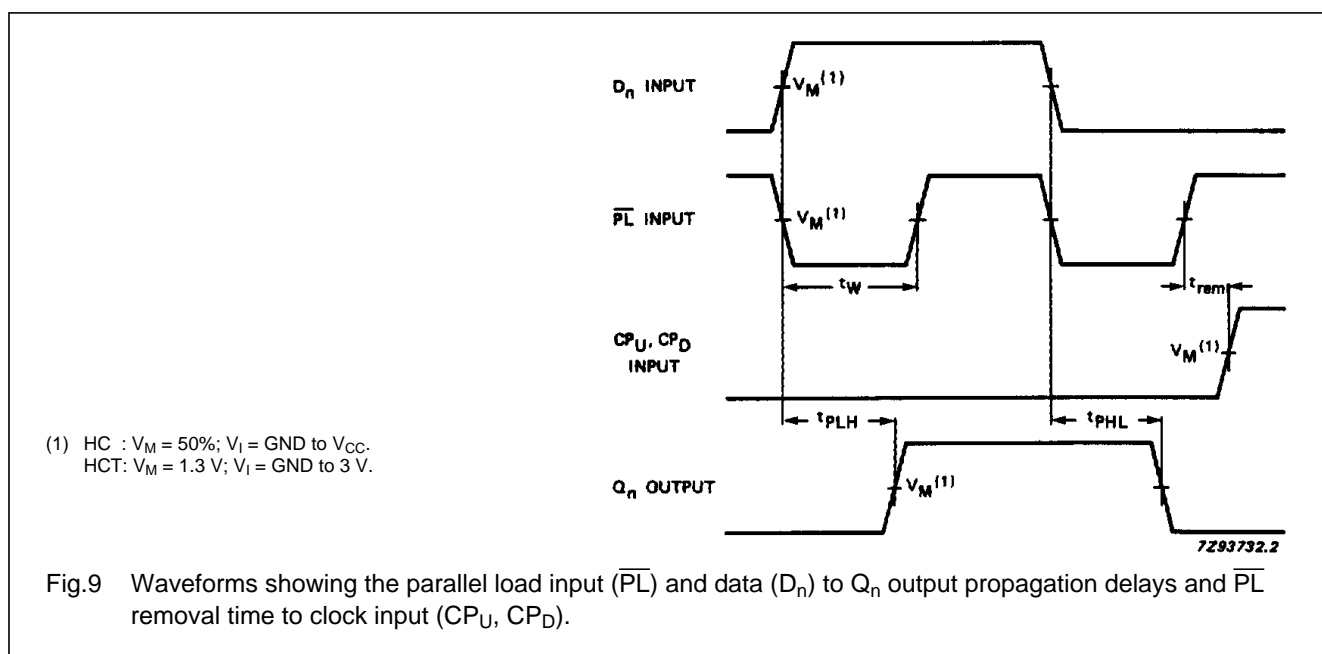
$D_n$ INPUT

$V_M^{(1)}$

$\overline{PL}$ INPUT

$V_M^{(1)}$

$t_W$

$t_{rem}$

$CP_U$, $CP_D$ INPUT

$V_M^{(1)}$

$t_{PLH}$

$t_{PHL}$

$Q_n$ OUTPUT

$V_M^{(1)}$

7Z93732.2

(1) HC : $V_M$ = 50%; $V_I$ = GND to $V_{CC}$.
HCT: $V_M$ = 1.3 V; $V_I$ = GND to 3 V.

Fig.9 Waveforms showing the parallel load input ($\overline{PL}$) and data ($D_n$) to $Q_n$ output propagation delays and $\overline{PL}$ removal time to clock input ($CP_U$, $CP_D$).